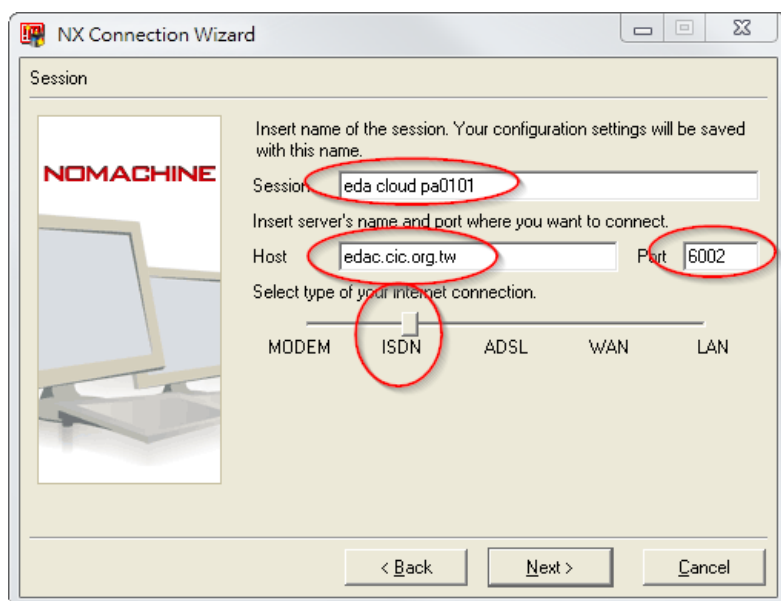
NX Connection Wizard

Session

NOMACHINE

Insert name of the session. Your configuration settings will be saved with this name.

Session eda cloud pa0101

Insert server's name and port where you want to connect.

Host edac.cic.org.tw Port 6002

Select type of your internet connection.

MODEM ISDN ADSL WAN LAN

< Back Next > Cancel